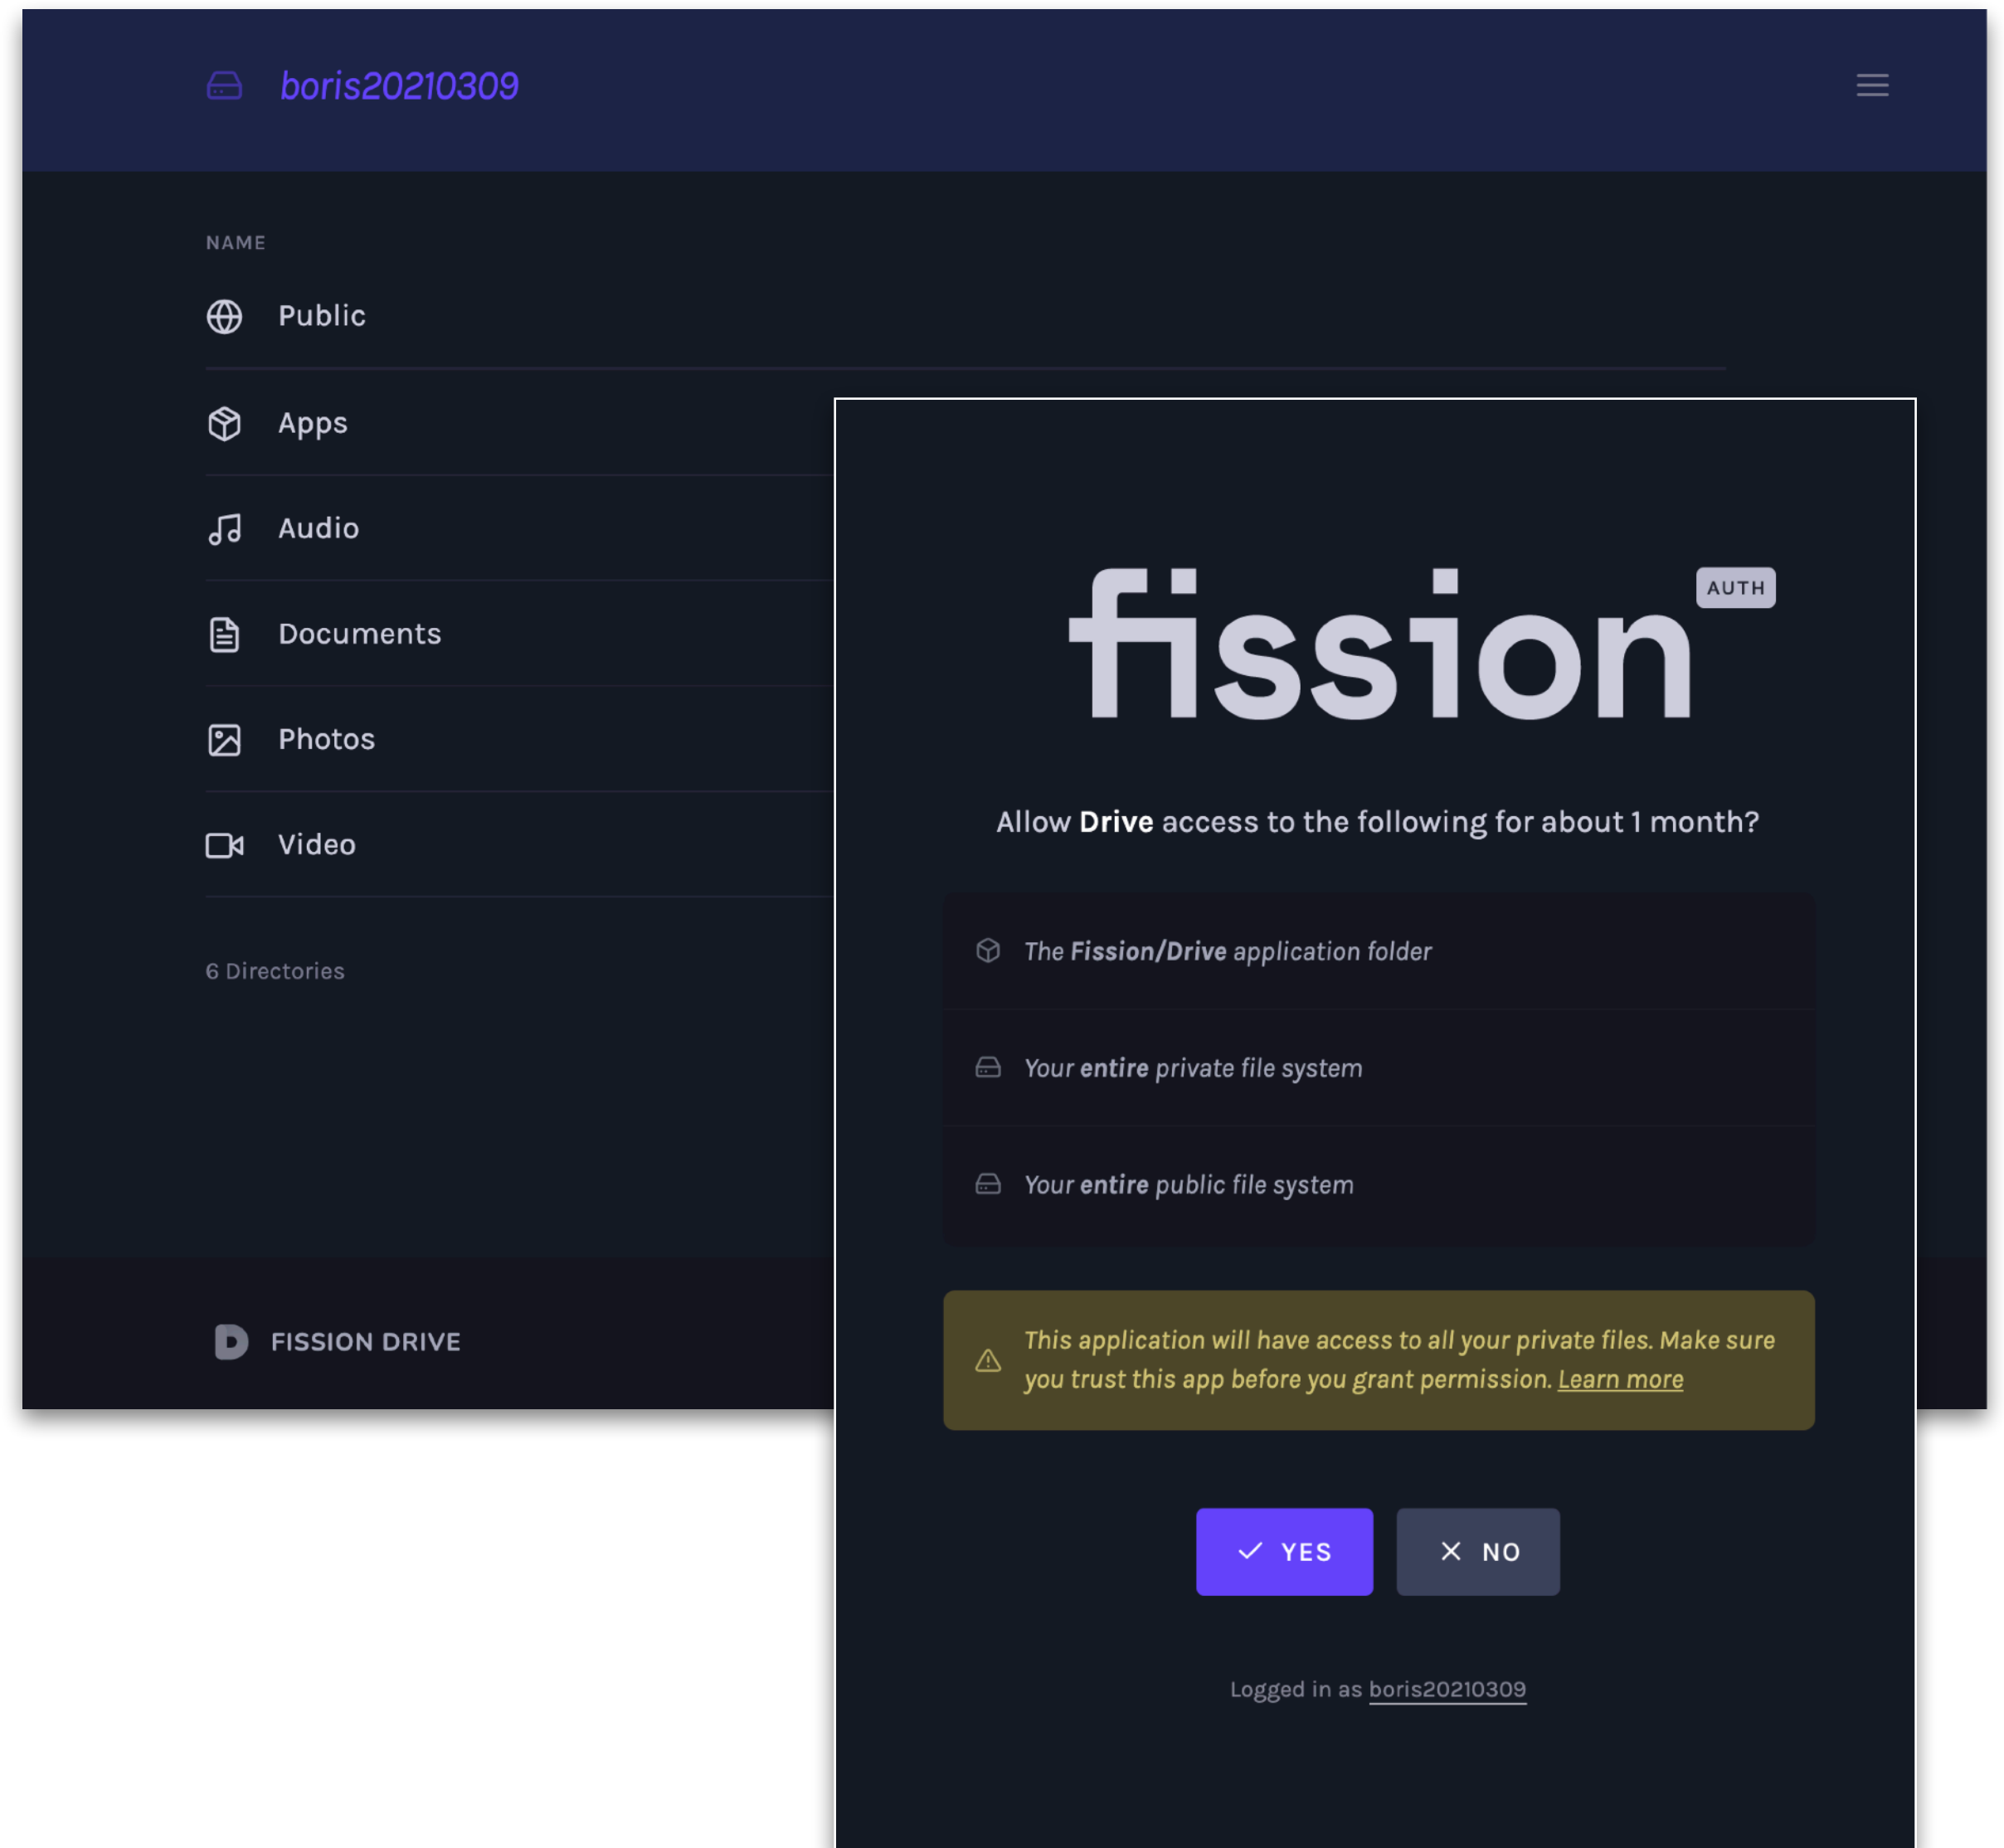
boris20210309

NAME

Public

Apps

Audio

Documents

Photos

Video

6 Directories

FISSION DRIVE

fission AUTH

Allow **Drive** access to the following for about 1 month?

The **Fission/Drive** application folder

Your **entire** private file system

Your **entire** public file system

This application will have access to all your private files. Make sure you trust this app before you grant permission. Learn more

YES

NO

Logged in as boris20210309